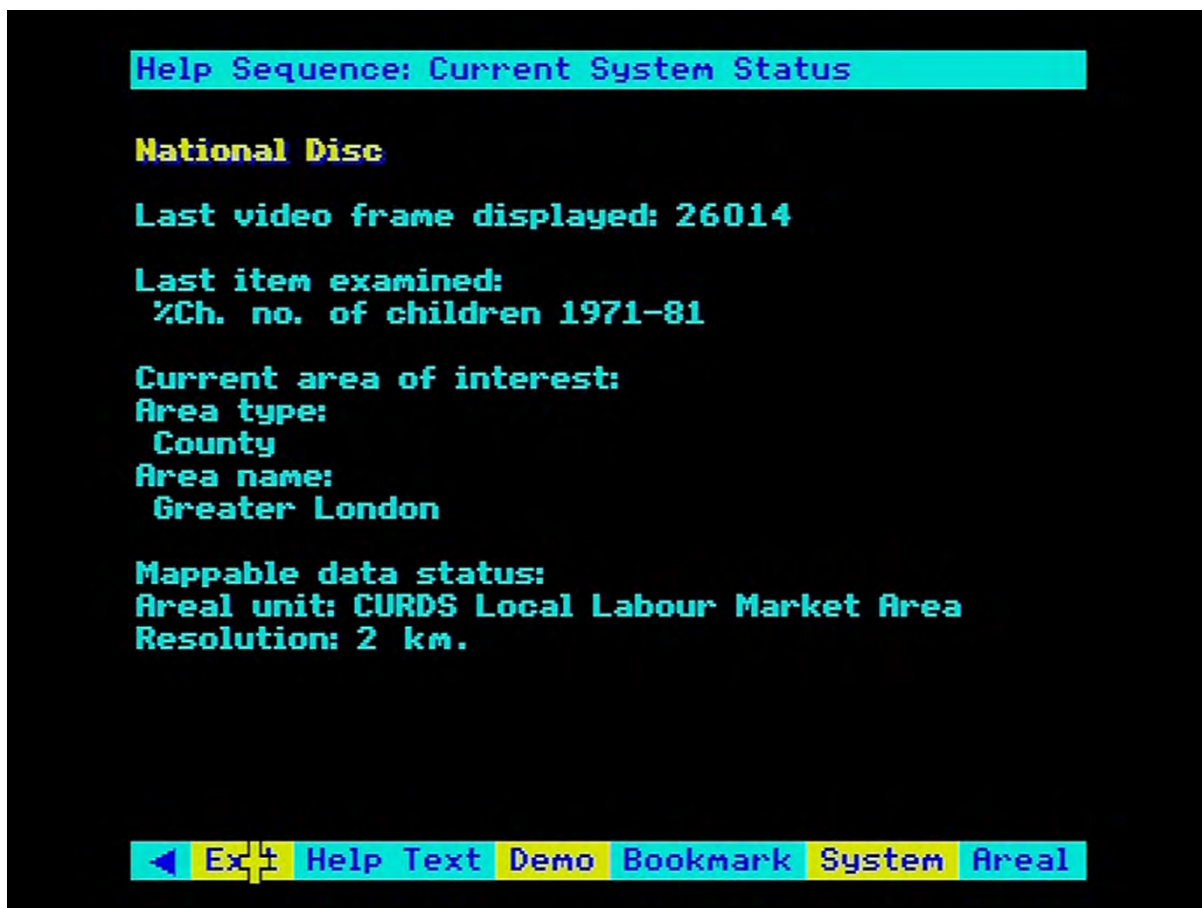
Help Sequence: Current System Status

National Disc

Last video frame displayed: 26014

Last item examined:
%Ch. no. of children 1971-81

Current area of interest:
Area type:
County
Area name:
Greater London

Mappable data status:
Areal unit: CURDS Local Labour Market Area
Resolution: 2 km.

◄ Exit Help Text Demo Bookmark System Areal